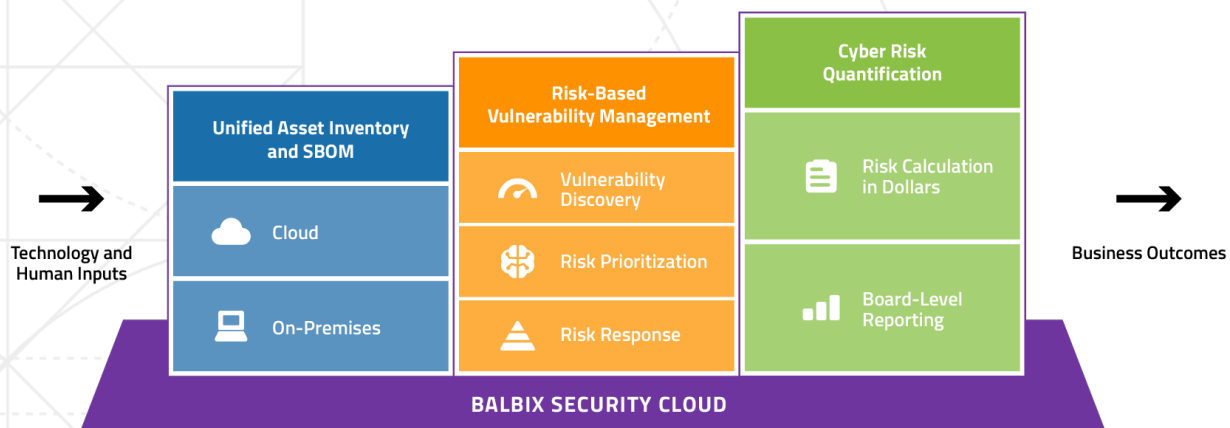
Technology and Human Inputs

Unified Asset Inventory and SBOM

Cloud

On-Premises

Risk-Based Vulnerability Management

Vulnerability Discovery

Risk Prioritization

Risk Response

Cyber Risk Quantification

Risk Calculation in Dollars

Board-Level Reporting

Business Outcomes

BALBIX SECURITY CLOUD